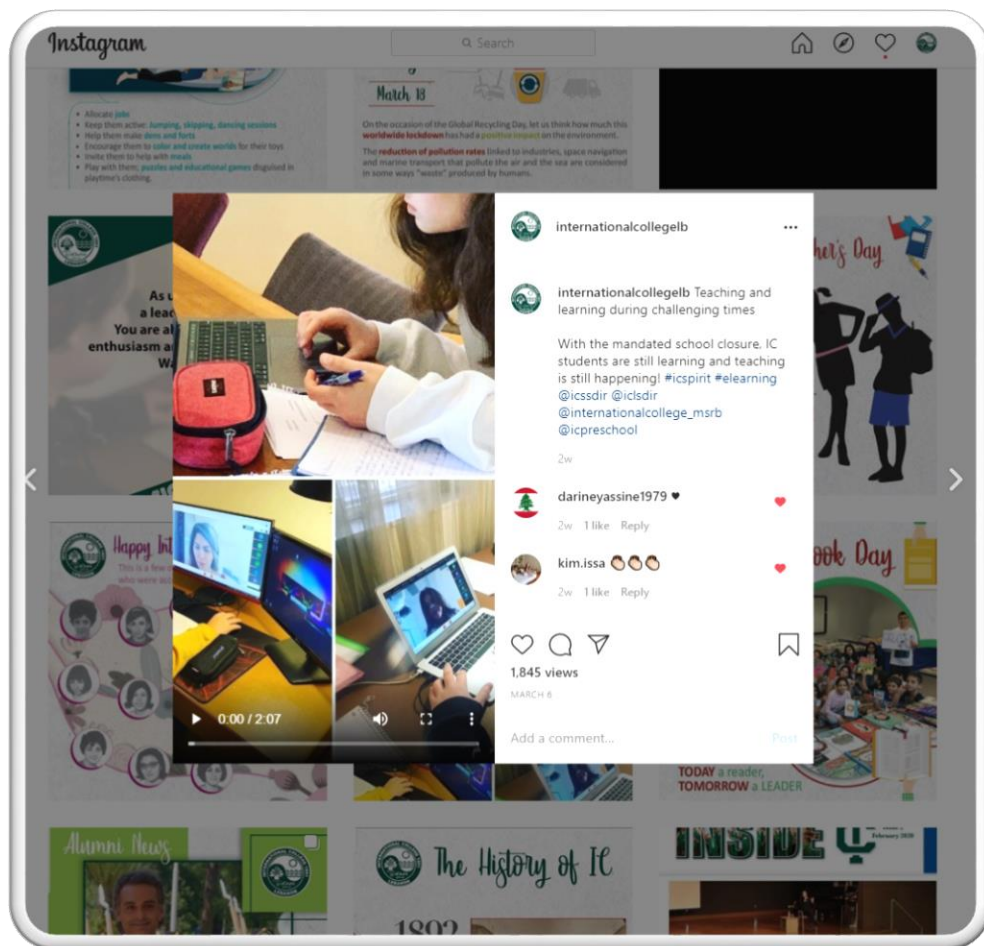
Instagram

Search

• Allocate jobs
• Keep them active: jumping, skipping, dancing sessions
• Help them make dens and forts
• Encourage them to color and create worlds for their toys
• Invite them to help with meals
• Play with them: puzzles and educational games disguised in playtime's clothing.

March 18

On the occasion of the Global Recycling Day, let us think how much this worldwide lockdown has had a positive impact on the environment.

The reduction of pollution rates linked to industries, space navigation and marine transport that pollute the air and the sea are considered in some ways "waste" produced by humans.

As u
a lead
You are al
enthusiasm a
Wa

her's Day

Happy Int
This is a few
who are work

ook Day

TODAY a reader,
TOMORROW a LEADER

Alumni News

The History of IC

1892

INSIDE IC

February 2020

internationalcollegelb •••

internationalcollegelb Teaching and learning during challenging times

With the mandated school closure, IC students are still learning and teaching is still happening! #icspirit #elearning @icssdir @iclsdir @internationalcollege_msrb @icpreschool

2w

darineyassine1979 ♥
2w 1 like Reply

kim.issa 👏🏻👏🏻👏🏻
2w 1 like Reply

1,845 views
MARCH 6

Add a comment...
Post

0:00 / 2:07